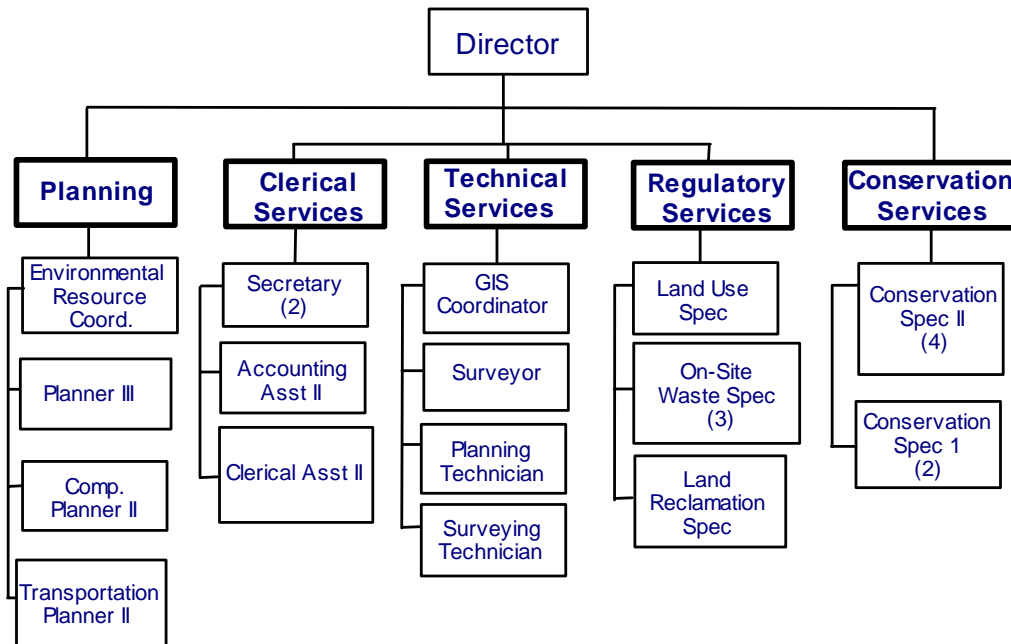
Director

Planning

Environmental Resource Coord.

Planner III

Comp. Planner II

Transportation Planner II

Clerical Services

Secretary (2)

Accounting Asst II

Clerical Asst II

Technical Services

GIS Coordinator

Surveyor

Planning Technician

Surveying Technician

Regulatory Services

Land Use Spec

On-Site Waste Spec (3)

Land Reclamation Spec

Conservation Services

Conservation Spec II (4)

Conservation Spec 1 (2)